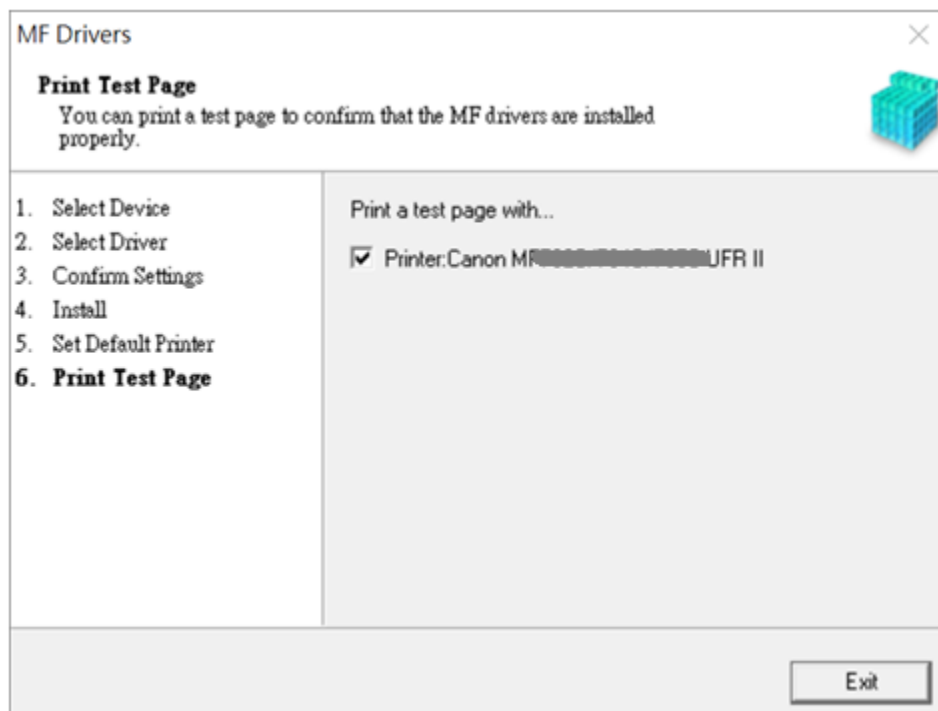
MF Drivers

Print Test Page
You can print a test page to confirm that the MF drivers are installed properly.

1. Select Device
2. Select Driver
3. Confirm Settings
4. Install
5. Set Default Printer
6. Print Test Page

Print a test page with...

Printer:Canon MF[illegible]UFR II

Exit